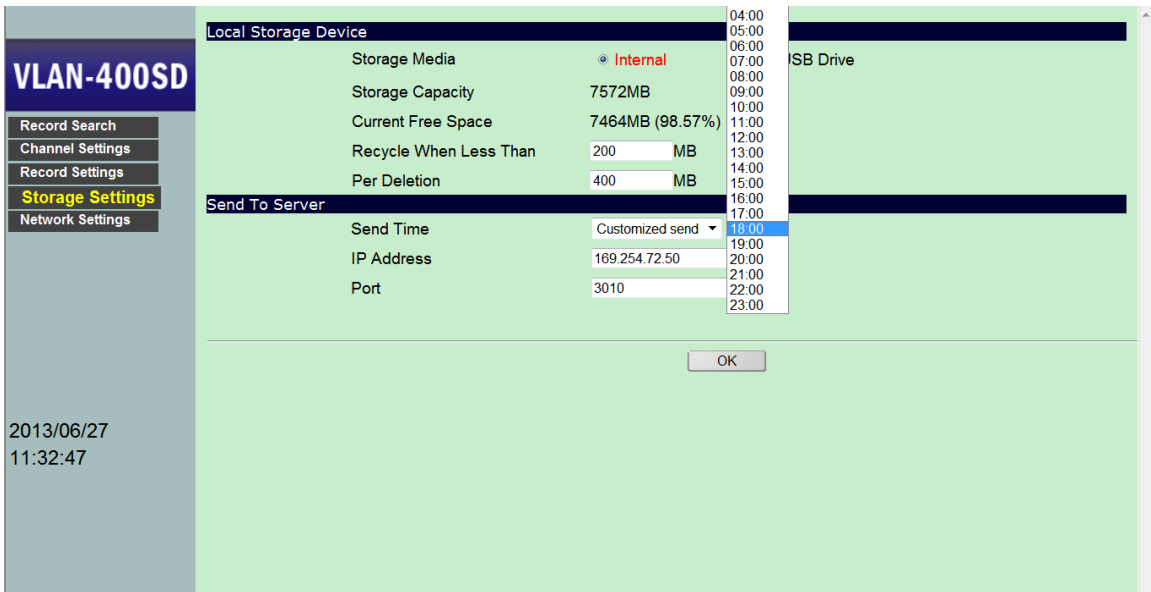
VLAN-400SD

Record Search
Channel Settings
Record Settings
Storage Settings
Network Settings

2013/06/27
11:32:47

Local Storage Device

| | |
|---|---|
| Storage Media | Internal SB Drive |
| Storage Capacity | 7572MB |
| Current Free Space | 7464MB (98.57%) |
| Recycle When Less Than | 200 MB |
| Per Deletion | 400 MB |

Send To Server

| | |
|---|---|
| Send Time | Customized send |
| IP Address | 169.254.72.50 |
| Port | 3010 |

04:00
05:00
06:00
07:00
08:00
09:00
10:00
11:00
12:00
13:00
14:00
15:00
16:00
17:00
18:00
19:00
20:00
21:00
22:00
23:00

OK